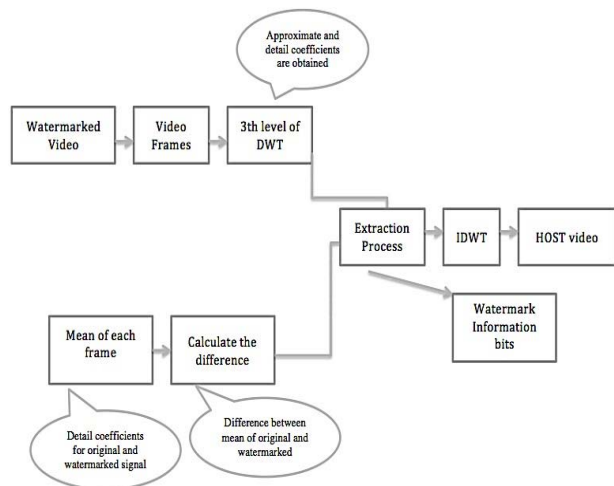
Approximate and detail coefficients are obtained

Watermarked Video

Video Frames

3th level of DWT

Extraction Process

IDWT

HOST video

Watermark Information bits

Mean of each frame

Calculate the difference

Detail coefficients for original and watermarked signal

Difference between mean of original and watermarked